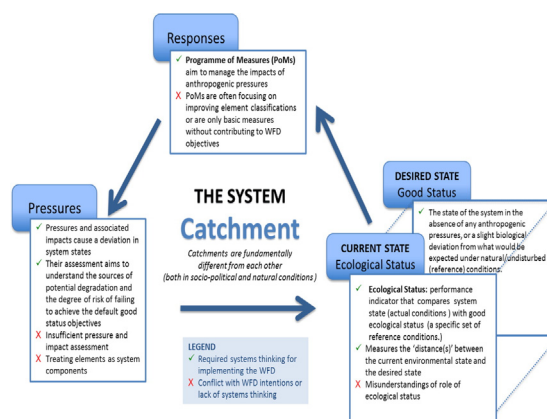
Responses

✓ Programme of Measures (PoMs) aim to manage the impacts of anthropogenic pressures
X PoMs are often focusing on improving element classifications or are only basic measures without contributing to WFD objectives

THE SYSTEM
Catchment

Catchments are fundamentally different from each other (both in socio-political and natural conditions)

Pressures

✓ Pressures and associated impacts cause a deviation in system states
✓ Their assessment aims to understand the sources of potential degradation and the degree of risk of failing to achieve the default good status objectives
X Insufficient pressure and impact assessment
X Treating elements as system components

LEGEND
✓ Required systems thinking for implementing the WFD
X Conflict with WFD intentions or lack of systems thinking

DESIRED STATE
Good Status

✓ The state of the system in the absence of any anthropogenic pressures, or a slight biological deviation from what would be expected under natural/undisturbed (reference) conditions.

CURRENT STATE
Ecological Status

✓ Ecological Status: performance indicator that compares system state (actual conditions ) with good ecological status (a specific set of reference conditions.)
✓ Measures the 'distance(s)' between the current environmental state and the desired state
X Misunderstandings of role of ecological status